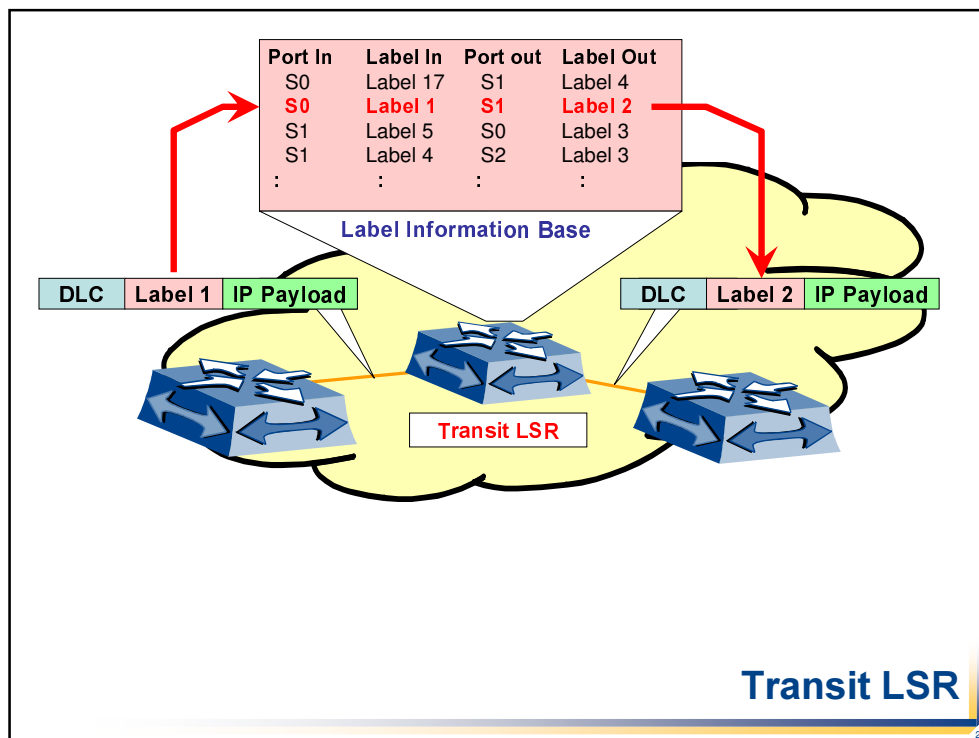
| Port In | Label In | Port out | Label Out |
|---|---|---|---|
| S0 | Label 17 | S1 | Label 4 |
| S0 | Label 1 | S1 | Label 2 |
| S1 | Label 5 | S0 | Label 3 |
| S1 | Label 4 | S2 | Label 3 |
| : | : | : | : |

Label Information Base

| DLC | Label 1 | IP Payload |
|---|---|---|

| DLC | Label 2 | IP Payload |
|---|---|---|

Transit LSR

Transit LSR